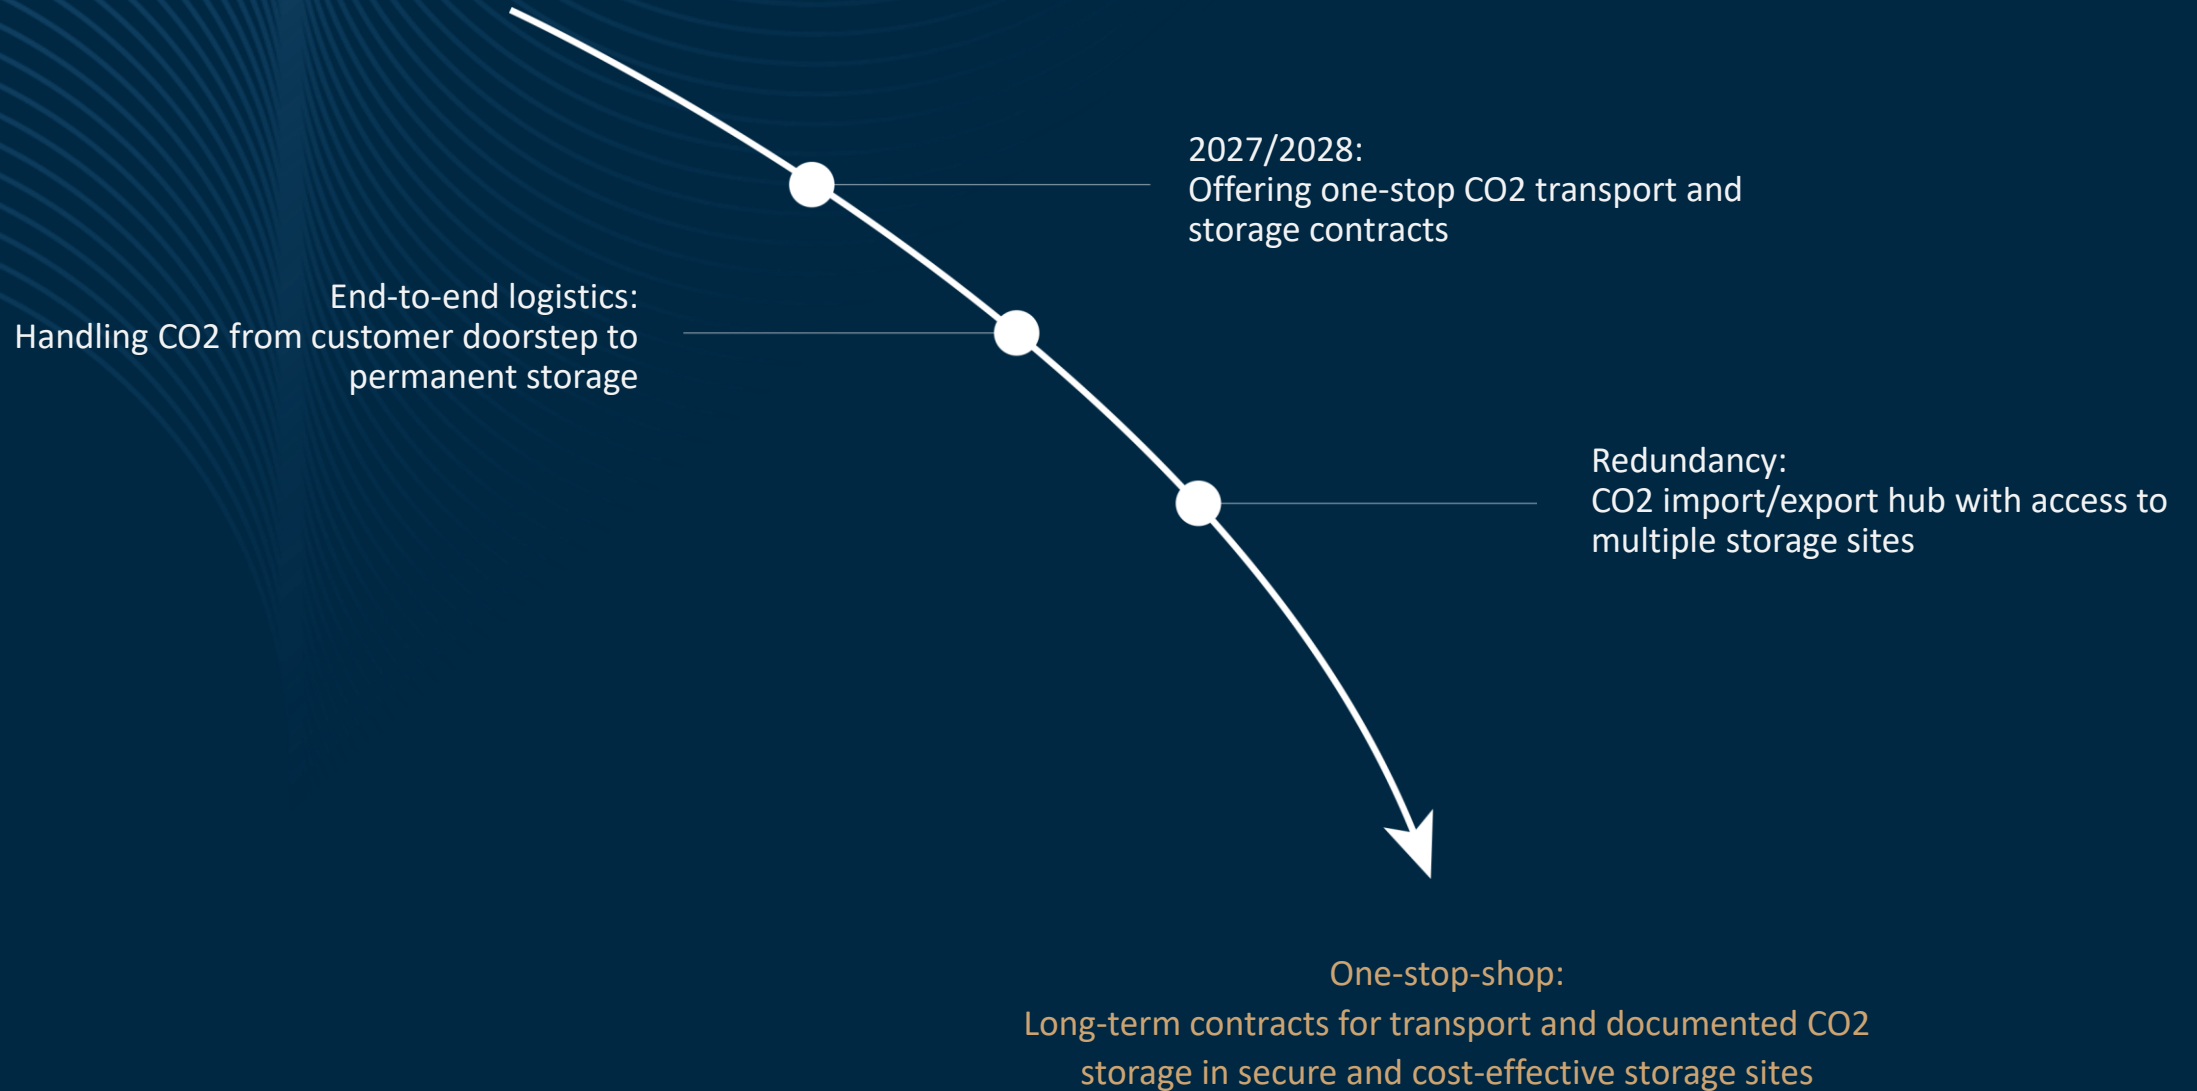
2027/2028:
Offering one-stop CO2 transport and storage contracts

End-to-end logistics:
Handling CO2 from customer doorstep to permanent storage

Redundancy:
CO2 import/export hub with access to multiple storage sites

One-stop-shop:
Long-term contracts for transport and documented CO2 storage in secure and cost-effective storage sites